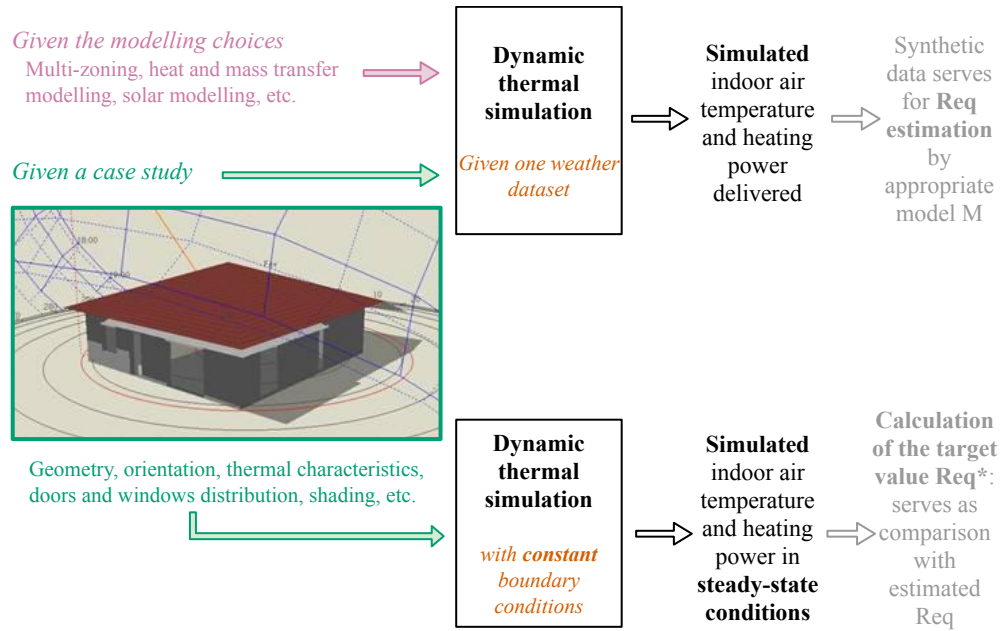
Given the modelling choices
Multi-zoning, heat and mass transfer modelling, solar modelling, etc.

Given a case study

Geometry, orientation, thermal characteristics, doors and windows distribution, shading, etc.

Dynamic thermal simulation

Given one weather dataset

Simulated indoor air temperature and heating power delivered

Synthetic data serves for Req estimation by appropriate model M

Dynamic thermal simulation

with constant boundary conditions

Simulated indoor air temperature and heating power in steady-state conditions

Calculation of the target value Req*: serves as comparison with estimated Req